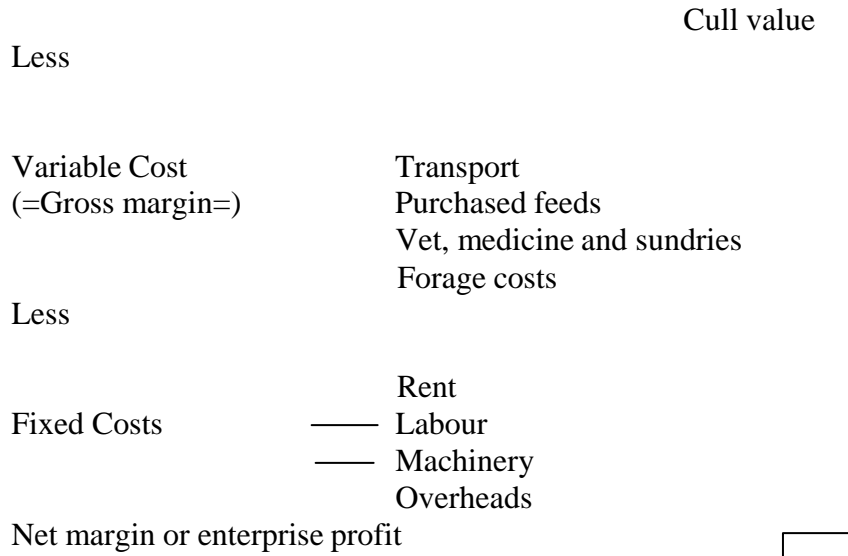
Cull value

Less

Variable Cost
(=Gross margin=)

Transport
Purchased feeds
Vet, medicine and sundries
Forage costs

Less

Fixed Costs

Rent
Labour
Machinery
Overheads

Net margin or enterprise profit